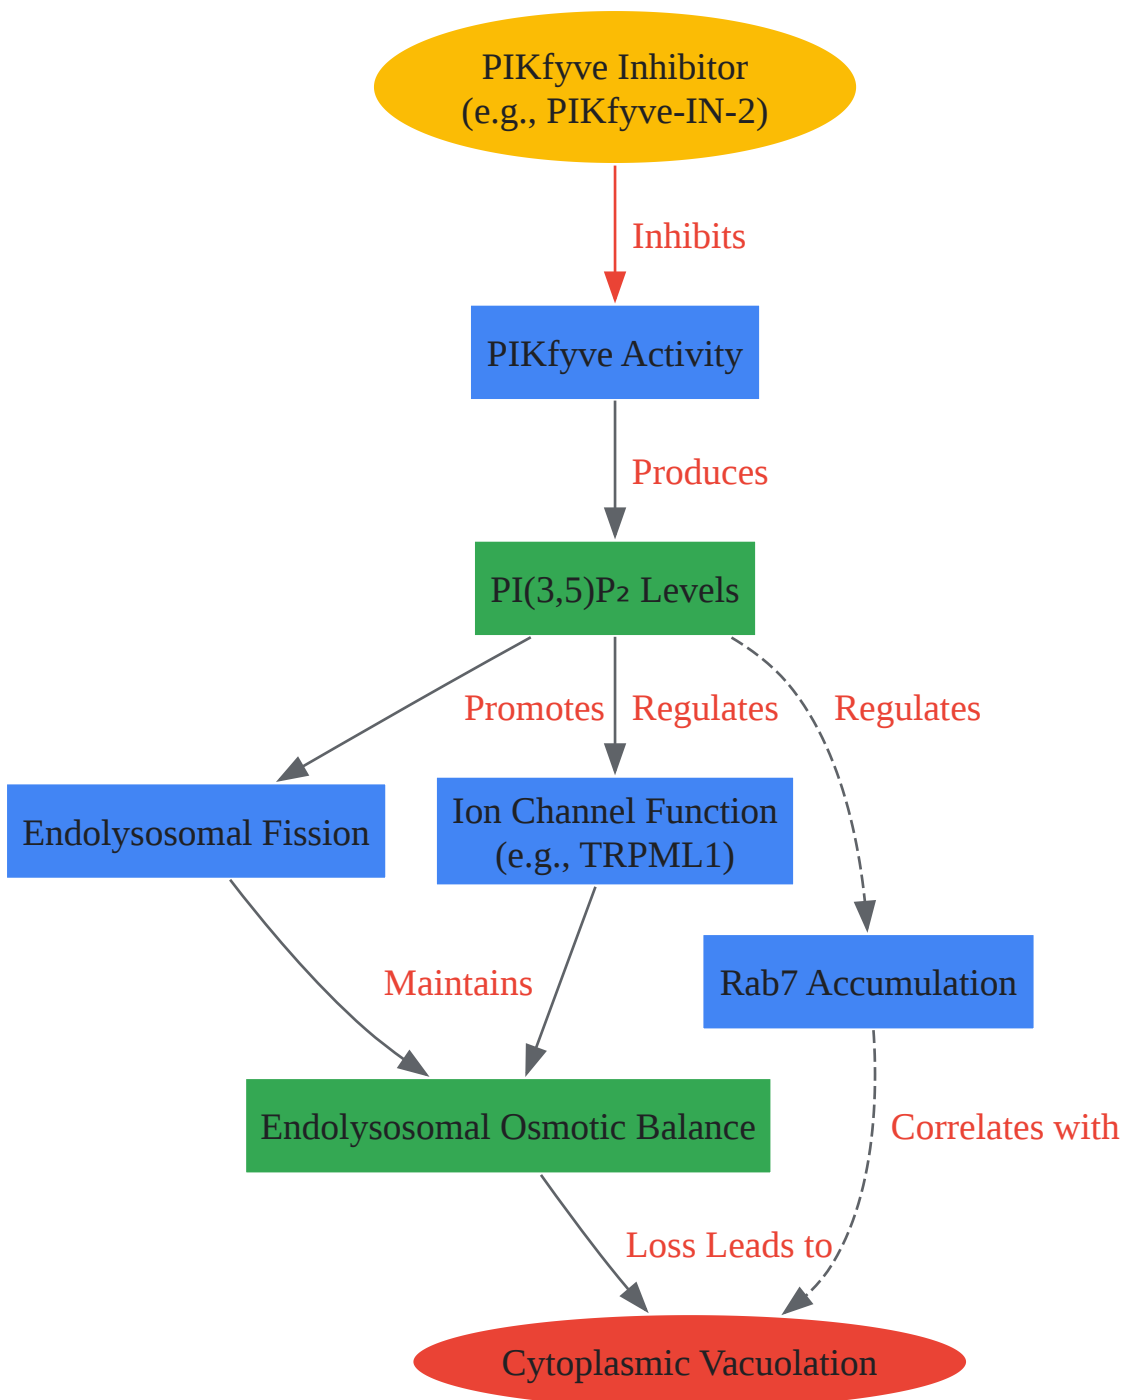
PIKfyve Inhibitor
(e.g., PIKfyve-IN-2)

Inhibits

PIKfyve Activity

Produces

PI(3,5)P₂ Levels

Promotes

Regulates

Regulates

Endolysosomal Fission

Ion Channel Function
(e.g., TRPML1)

Rab7 Accumulation

Maintains

Endolysosomal Osmotic Balance

Correlates with

Loss Leads to

Cytoplasmic Vacuolation